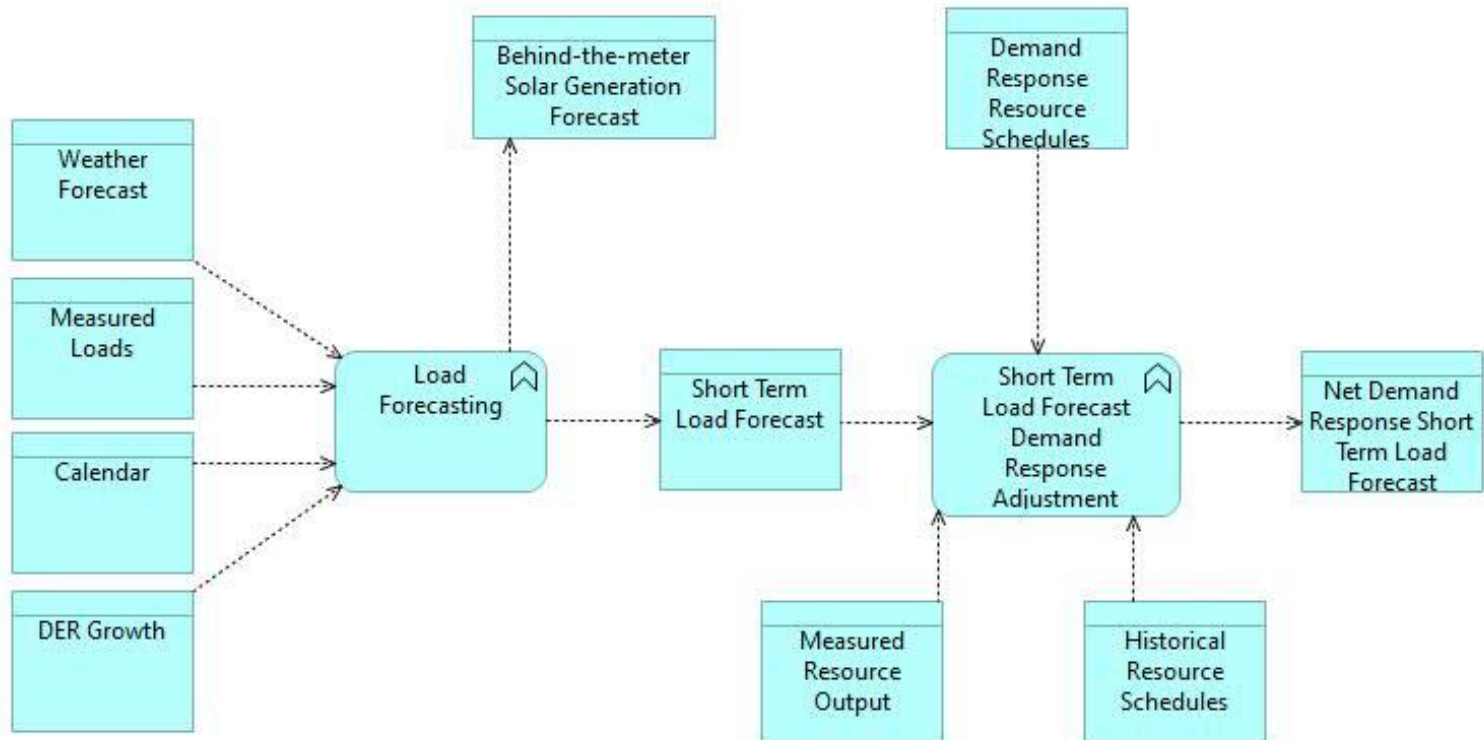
Behind-the-meter Solar Generation Forecast

Demand Response Resource Schedules

Weather Forecast

Measured Loads

Calendar

DER Growth

Load Forecasting

Short Term Load Forecast

Short Term Load Forecast Demand Response Adjustment

Net Demand Response Short Term Load Forecast

Measured Resource Output

Historical Resource Schedules